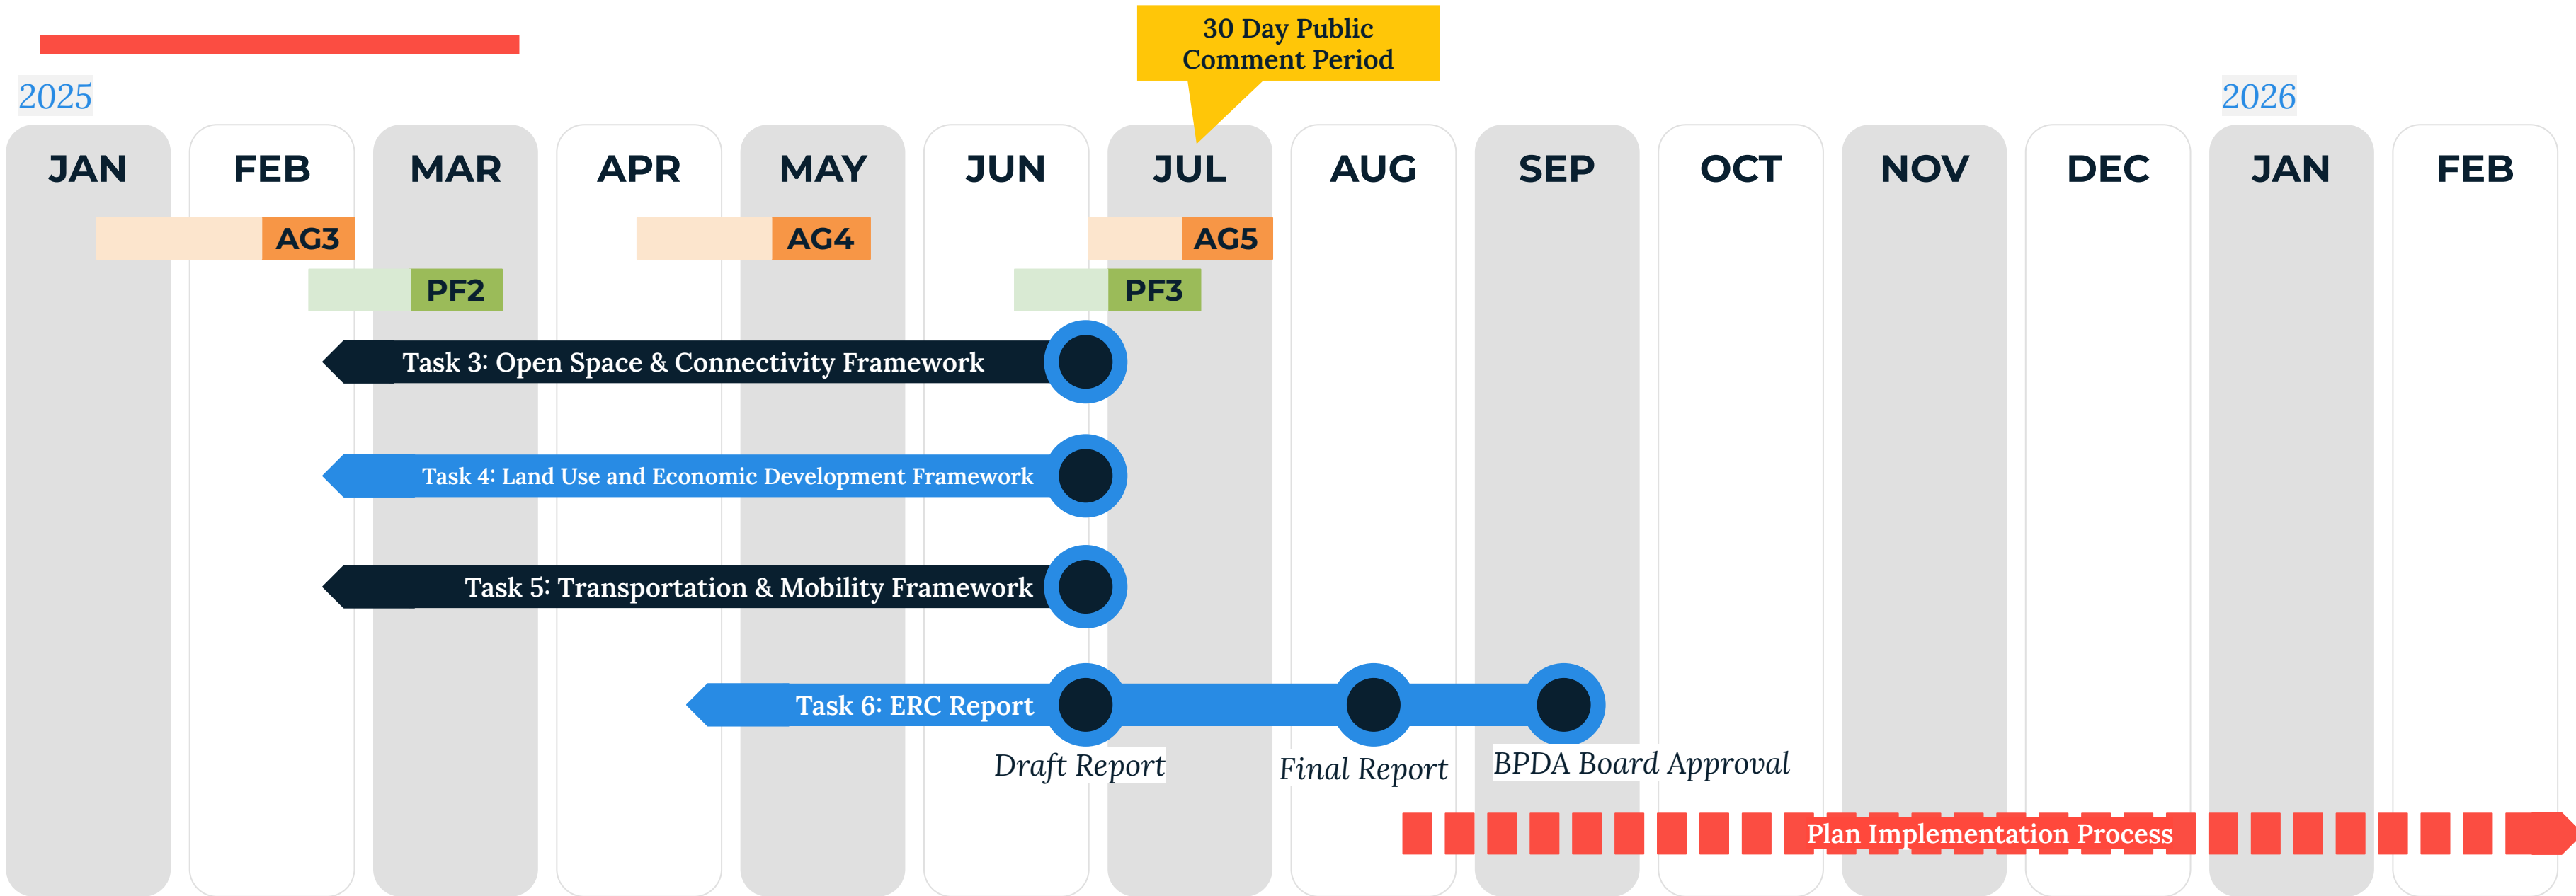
30 Day Public Comment Period

2025

2026

| JAN | FEB | MAR | APR | MAY | JUN | JUL | AUG | SEP | OCT | NOV | DEC | JAN | FEB |
|---|---|---|---|---|---|---|---|---|---|---|---|---|---|

AG3

AG4

AG5

PF2

PF3

Task 3: Open Space & Connectivity Framework

Task 4: Land Use and Economic Development Framework

Task 5: Transportation & Mobility Framework

Task 6: ERC Report

Draft Report

Final Report

BPDA Board Approval

Plan Implementation Process